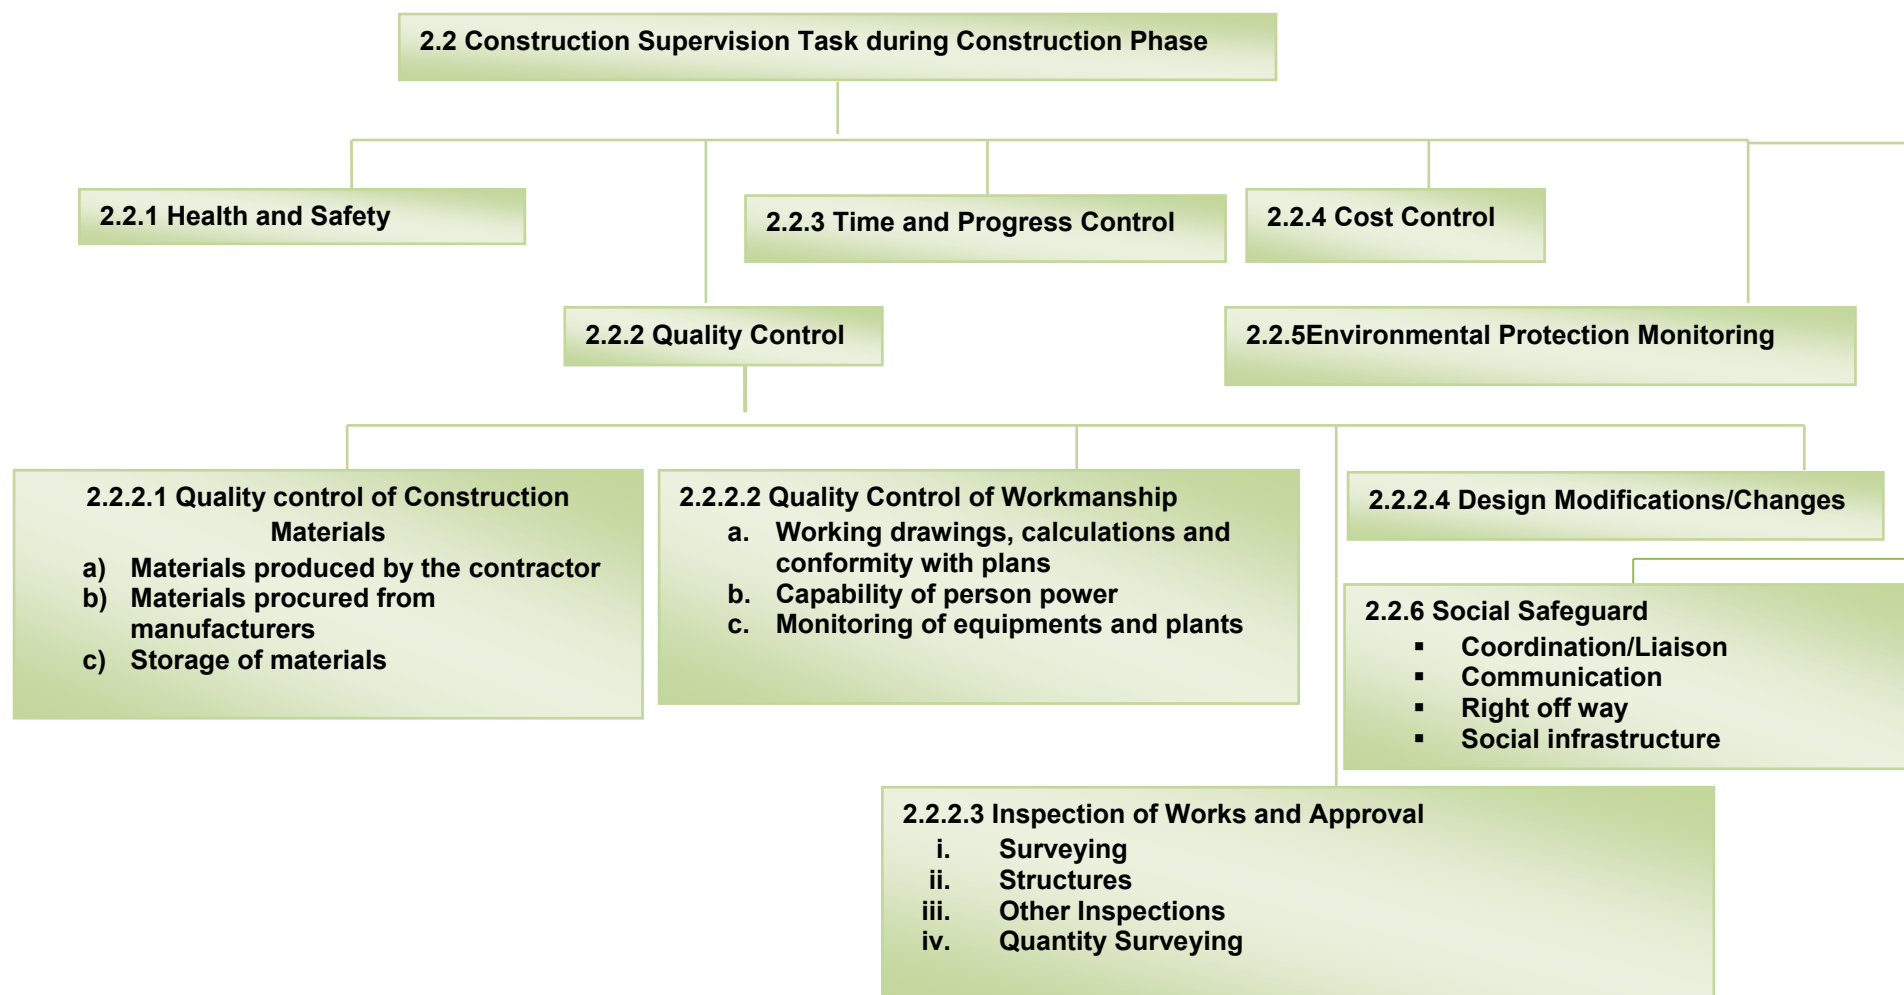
2.2 Construction Supervision Task during Construction Phase

2.2.1 Health and Safety

2.2.3 Time and Progress Control

2.2.4 Cost Control

2.2.2 Quality Control

2.2.5Environmental Protection Monitoring

2.2.2.1 Quality control of Construction Materials
a) Materials produced by the contractor
b) Materials procured from manufacturers
c) Storage of materials

2.2.2.2 Quality Control of Workmanship
a. Working drawings, calculations and conformity with plans
b. Capability of person power
c. Monitoring of equipments and plants

2.2.2.4 Design Modifications/Changes

2.2.6 Social Safeguard
▪ Coordination/Liaison
▪ Communication
▪ Right off way
▪ Social infrastructure

2.2.2.3 Inspection of Works and Approval
i. Surveying
ii. Structures
iii. Other Inspections
iv. Quantity Surveying